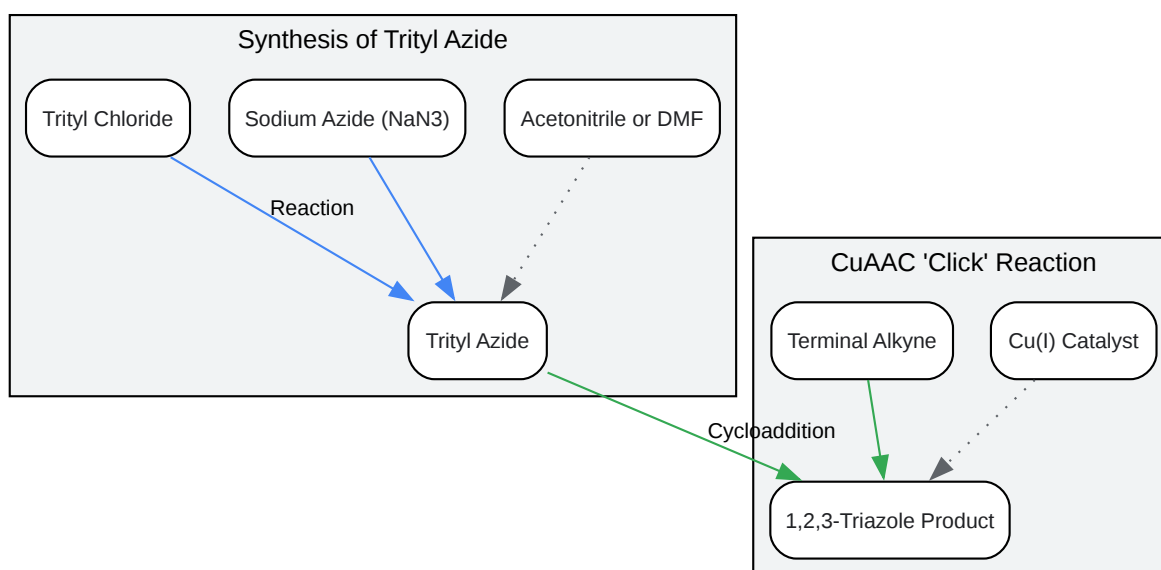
Synthesis of Trityl Azide

Trityl Chloride

Sodium Azide (NaN3)

Acetonitrile or DMF

Reaction

Trityl Azide

CuAAC 'Click' Reaction

Terminal Alkyne

Cu(I) Catalyst

Cycloaddition

1,2,3-Triazole Product